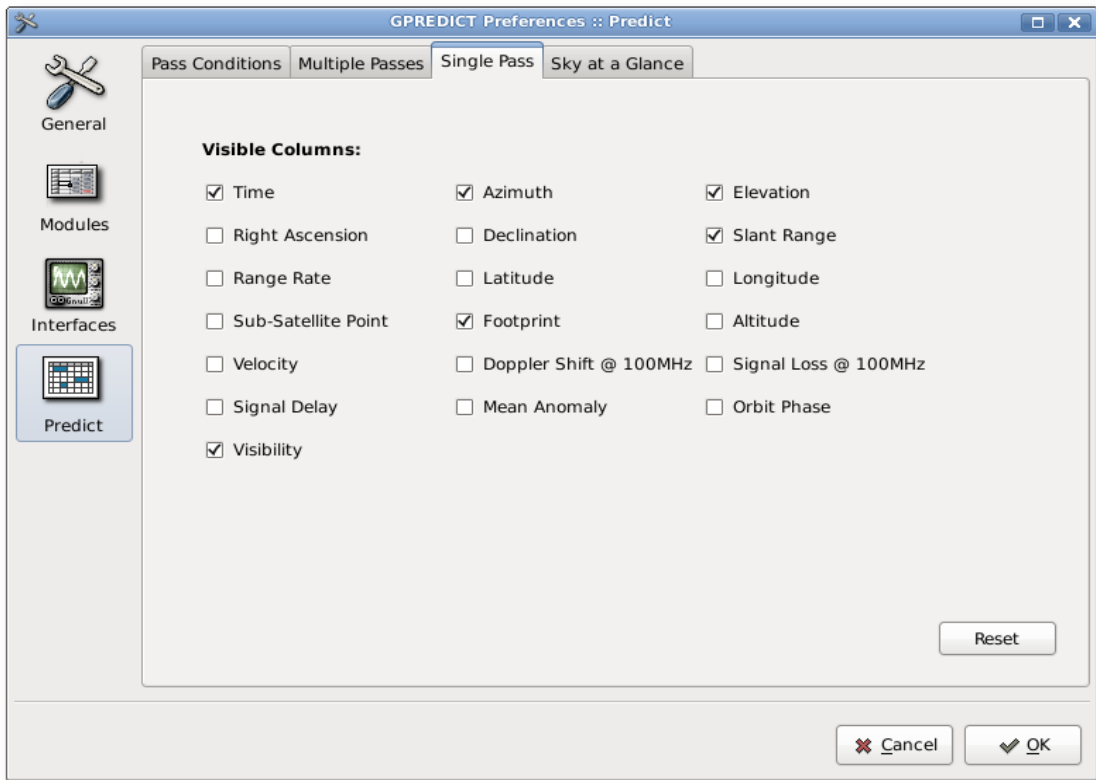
GPREDICT Preferences :: Predict

General

Modules

Interfaces

Predict

Pass Conditions | Multiple Passes | Single Pass | Sky at a Glance

**Visible Columns:**

☑ Time
☐ Right Ascension
☐ Range Rate
☐ Sub-Satellite Point
☐ Velocity
☐ Signal Delay
☑ Visibility

☑ Azimuth
☐ Declination
☐ Latitude
☑ Footprint
☐ Doppler Shift @ 100MHz
☐ Mean Anomaly

☑ Elevation
☑ Slant Range
☐ Longitude
☐ Altitude
☐ Signal Loss @ 100MHz
☐ Orbit Phase

Reset

Cancel

OK